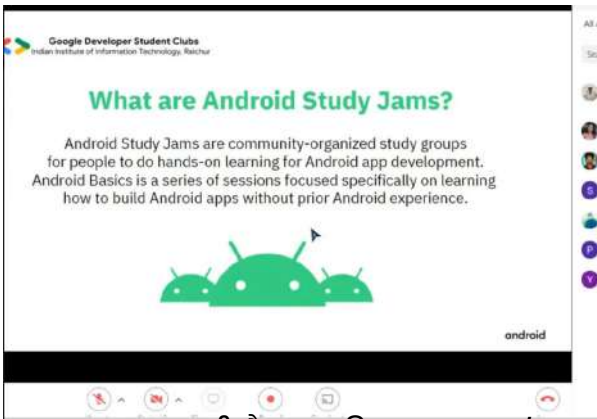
Google Developer Student Clubs
Indian Institute of Information Technology, Raichur

What are Android Study Jams?

Android Study Jams are community-organized study groups for people to do hands-on learning for Android app development. Android Basics is a series of sessions focused specifically on learning how to build Android apps without prior Android experience.

android

All

S

S

P

Y